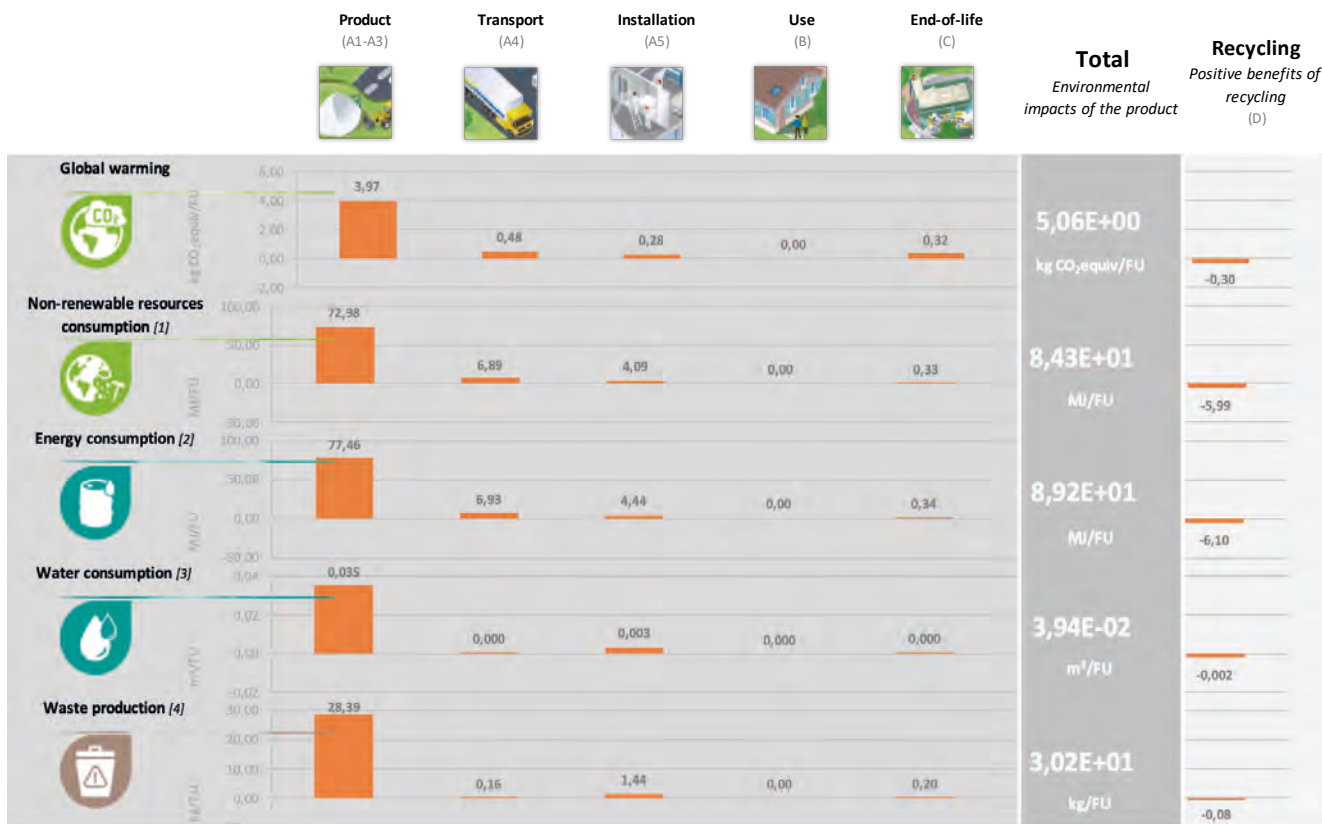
Product
(A1-A3)

Transport
(A4)

Installation
(A5)

Use
(B)

End-of-life
(C)

Total
Environmental impacts of the product

Recycling
Positive benefits of recycling
(D)

Global warming

6,00
4,00
2,00
0,00
-2,00
kg $CO_2$equiv/FU

3,97
0,48
0,28
0,00
0,32

5,06E+00
kg $CO_2$equiv/FU

-0,30

Non-renewable resources consumption [1]

100,00
50,00
0,00
-50,00
MJ/FU

72,98
6,89
4,09
0,00
0,33

8,43E+01
MJ/FU

-5,99

Energy consumption [2]

100,00
50,00
0,00
-50,00
MJ/FU

77,46
6,93
4,44
0,00
0,34

8,92E+01
MJ/FU

-6,10

Water consumption [3]

0,04
0,02
0,00
-0,02
$m^3$/FU

0,035
0,000
0,003
0,000
0,000

3,94E-02
$m^3$/FU

-0,002

Waste production [4]

30,00
20,00
10,00
0,00
kg/FU

28,39
0,16
1,44
0,00
0,20

3,02E+01
kg/FU

-0,08